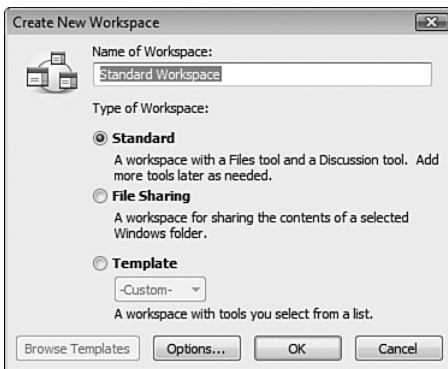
Create New Workspace

Name of Workspace:

Standard Workspace

Type of Workspace:

Standard

A workspace with a Files tool and a Discussion tool. Add more tools later as needed.

File Sharing

A workspace for sharing the contents of a selected Windows folder.

Template

-Custom-

A workspace with tools you select from a list.

Browse Templates

Options...

OK

Cancel